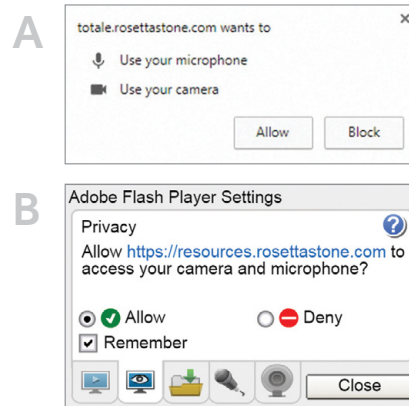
A

totale.rosettastone.com wants to ×

Use your microphone

Use your camera

Allow Block

B

Adobe Flash Player Settings

Privacy

Allow https://resources.rosettastone.com to access your camera and microphone?

Allow Deny

Remember

Close